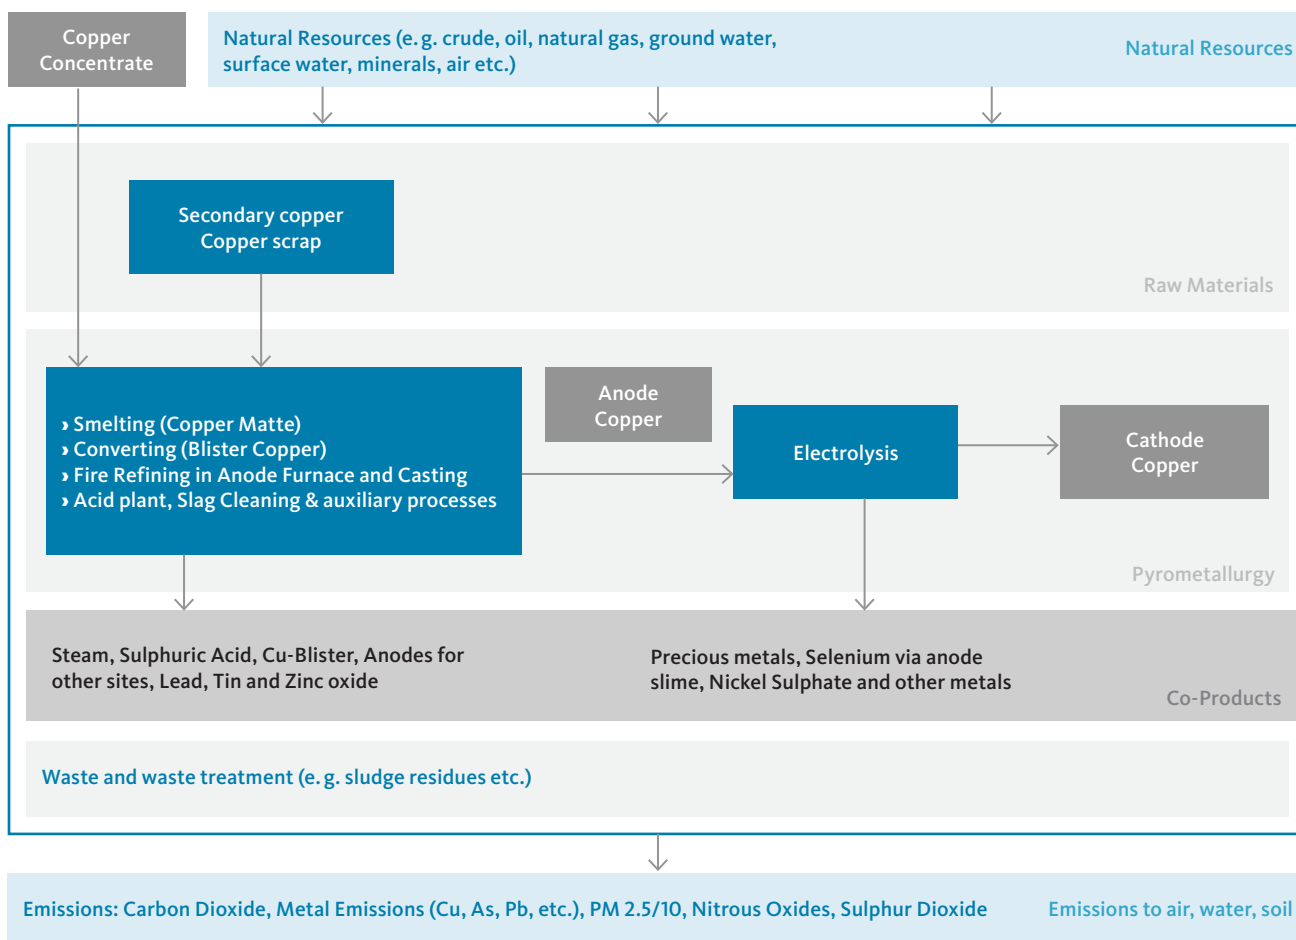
Copper Concentrate

Natural Resources (e. g. crude, oil, natural gas, ground water, surface water, minerals, air etc.)

Natural Resources

Secondary copper
Copper scrap

Raw Materials

› Smelting (Copper Matte)
› Converting (Blister Copper)
› Fire Refining in Anode Furnace and Casting
› Acid plant, Slag Cleaning & auxiliary processes

Anode Copper

Electrolysis

Cathode Copper

Pyrometallurgy

Steam, Sulphuric Acid, Cu-Blister, Anodes for other sites, Lead, Tin and Zinc oxide

Precious metals, Selenium via anode slime, Nickel Sulphate and other metals

Co-Products

Waste and waste treatment (e. g. sludge residues etc.)

Emissions: Carbon Dioxide, Metal Emissions (Cu, As, Pb, etc.), PM 2.5/10, Nitrous Oxides, Sulphur Dioxide

Emissions to air, water, soil